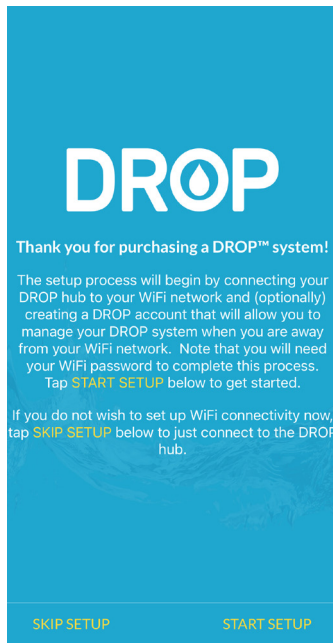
DROP

Thank you for purchasing a DROP™ system!

The setup process will begin by connecting your DROP hub to your WiFi network and (optionally) creating a DROP account that will allow you to manage your DROP system when you are away from your WiFi network. Note that you will need your WiFi password to complete this process. Tap START SETUP below to get started.

If you do not wish to set up WiFi connectivity now, tap SKIP SETUP below to just connect to the DROP hub.

SKIP SETUP

START SETUP